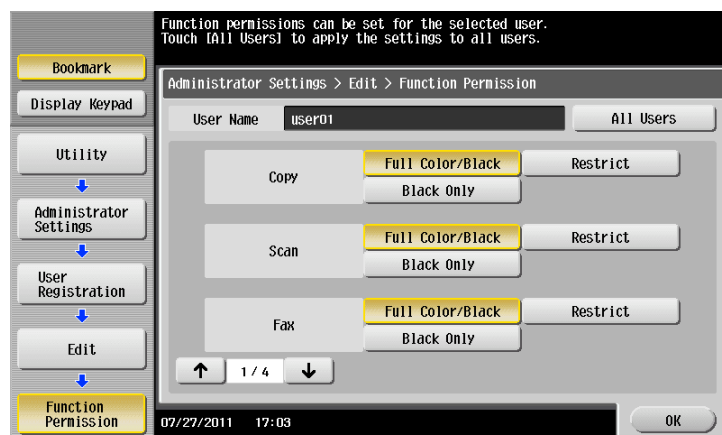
Function permissions can be set for the selected user.
Touch [All Users] to apply the settings to all users.

Bookmark

Display Keypad

Utility

Administrator Settings

User Registration

Edit

Function Permission

Administrator Settings > Edit > Function Permission

User Name user01

All Users

Copy

Full Color/Black

Restrict

Black Only

Scan

Full Color/Black

Restrict

Black Only

Fax

Full Color/Black

Restrict

Black Only

1/4

07/27/2011 17:03

OK